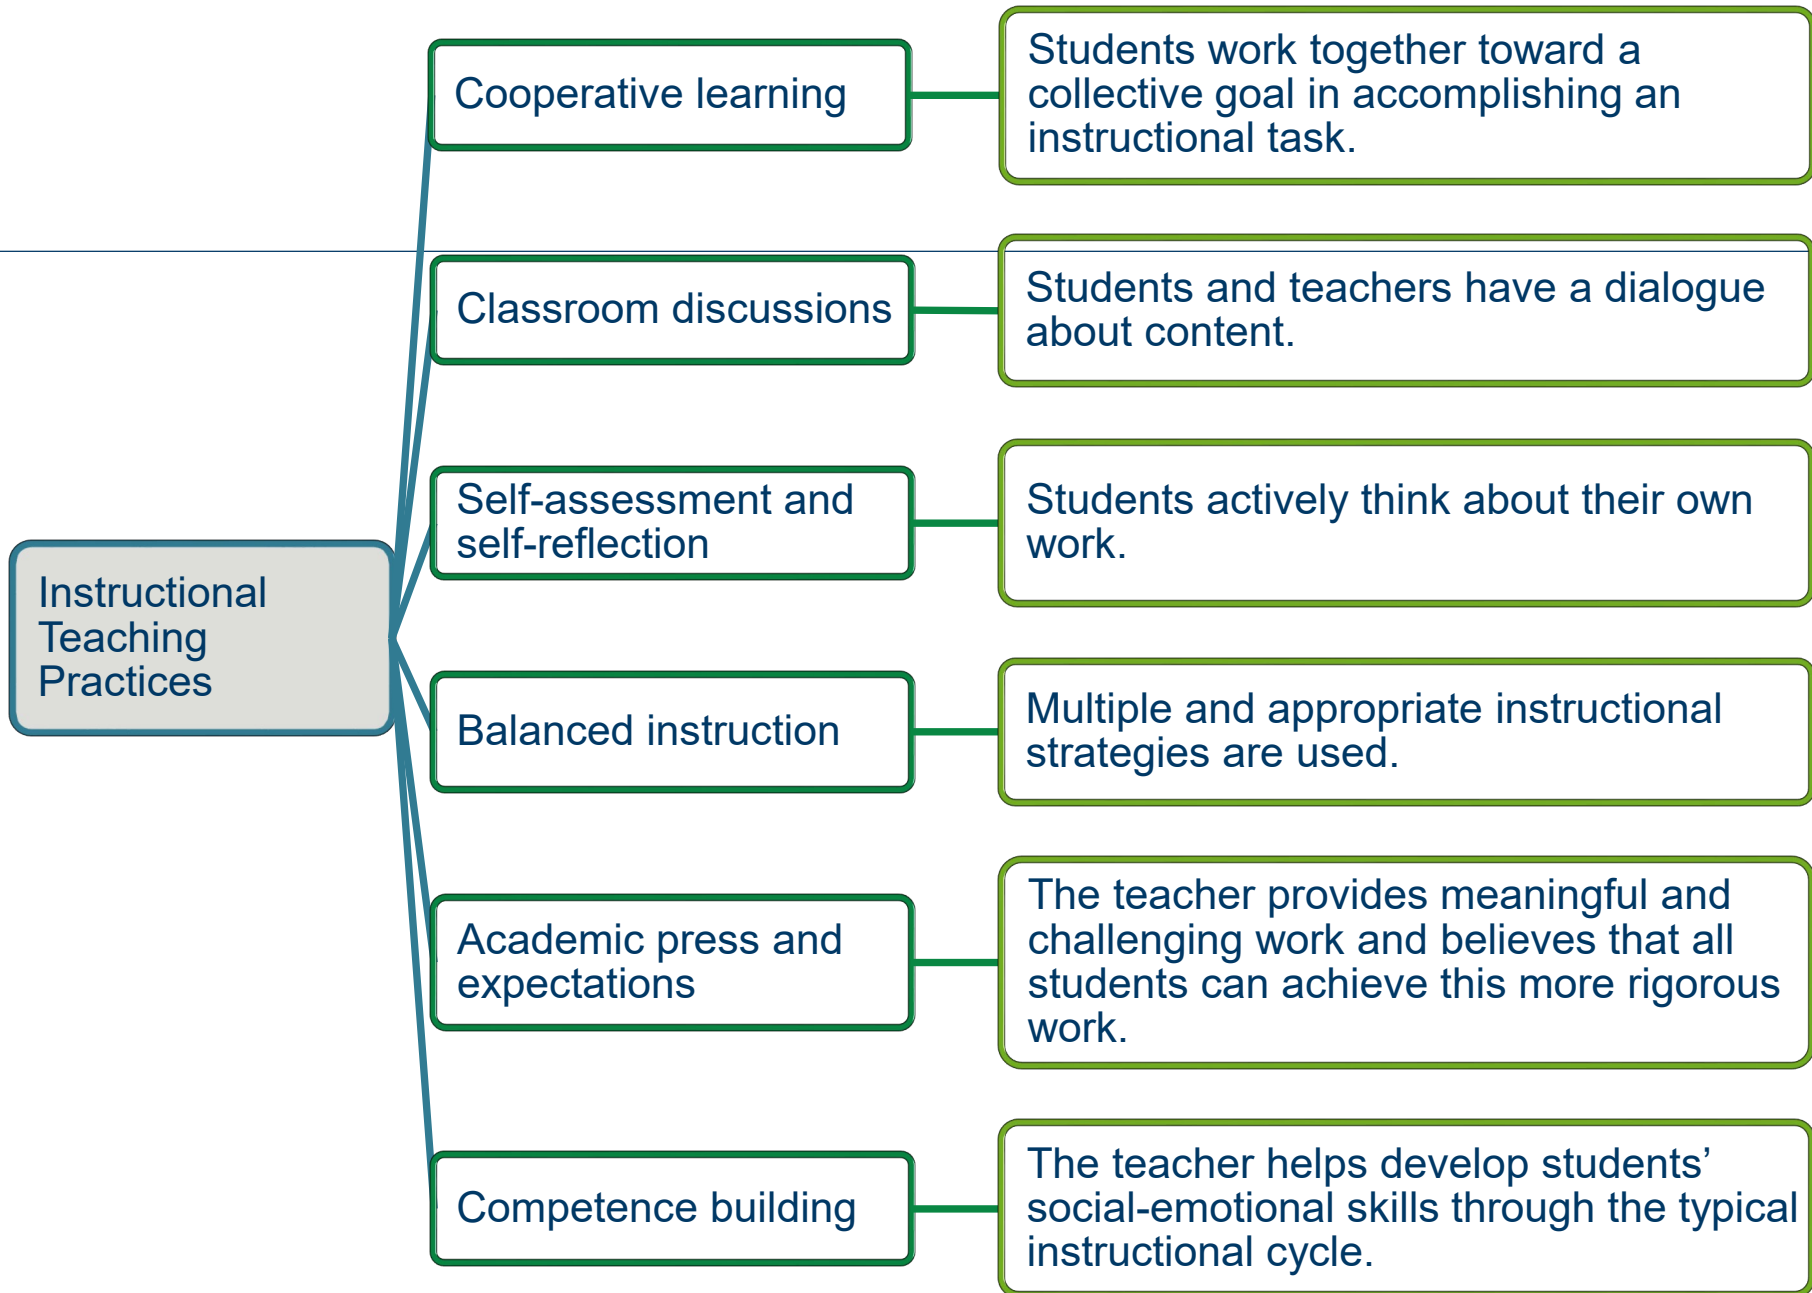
Instructional Teaching Practices

Cooperative learning

Students work together toward a collective goal in accomplishing an instructional task.

Classroom discussions

Students and teachers have a dialogue about content.

Self-assessment and self-reflection

Students actively think about their own work.

Balanced instruction

Multiple and appropriate instructional strategies are used.

Academic press and expectations

The teacher provides meaningful and challenging work and believes that all students can achieve this more rigorous work.

Competence building

The teacher helps develop students' social-emotional skills through the typical instructional cycle.